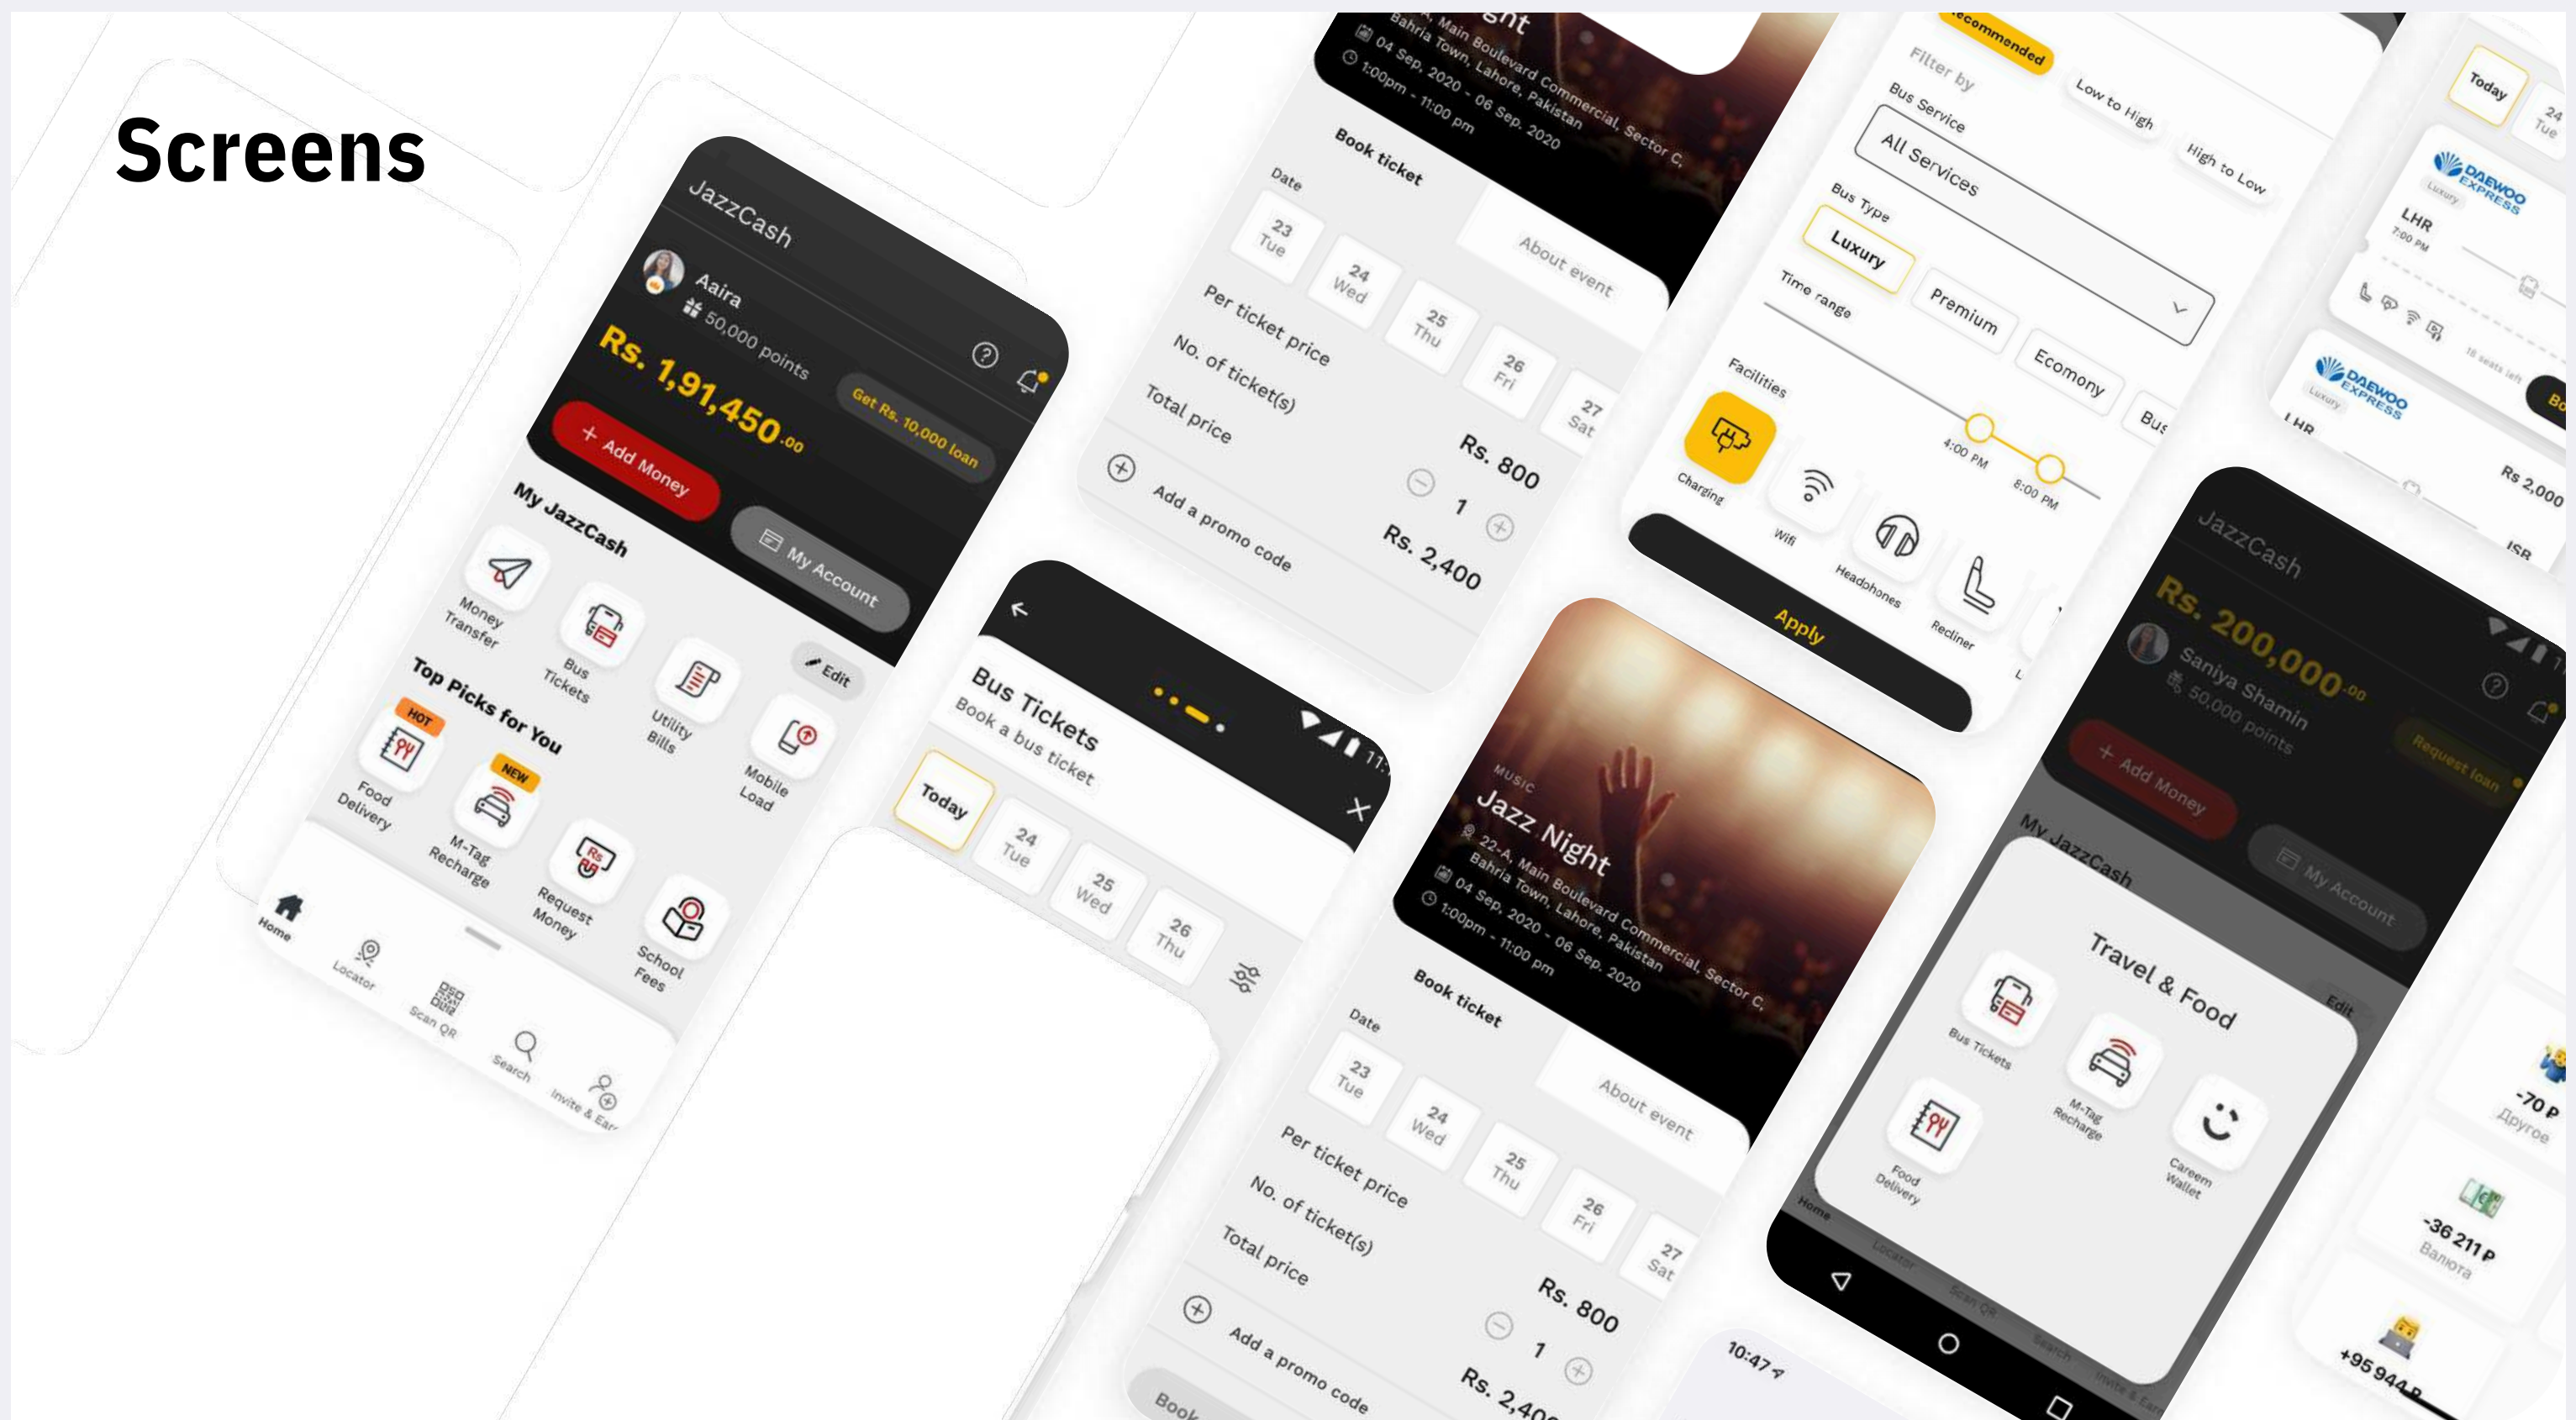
Screens

JazzCash
Aaira
50,000 points
Rs. 1,91,450.00
Get Rs. 10,000 loan
+ Add Money
My Account
My JazzCash
Money Transfer
Bus Tickets
Utility Bills
Mobile Load
Edit
Top Picks for You
HOT
Food Delivery
NEW
M-Tag Recharge
Request Money
School Fees
Home
Locator
Scan QR
Search
Invite & Earn

Bus Tickets
Book a bus ticket
Today
24 Tue
25 Wed
26 Thu

Bahria Town, Lahore, Pakistan
04 Sep, 2020 - 06 Sep, 2020
1:00pm - 11:00 pm
Book ticket
About event
Date
23 Tue
24 Wed
25 Thu
26 Fri
27 Sat
Per ticket price
Rs. 800
No. of ticket(s)
1
Total price
Rs. 2,400
Add a promo code

Recommended
Low to High
High to Low
Filter by
Bus Service
All Services
Bus Type
Luxury
Premium
Economy
Bus
Time range
4:00 PM
8:00 PM
Facilities
Charging
Wifi
Headphones
Recliner
Apply

MUSIC
Jazz Night
22-A, Main Boulevard Commercial, Sector C,
Bahria Town, Lahore, Pakistan
04 Sep, 2020 - 06 Sep, 2020
1:00pm - 11:00 pm
Book ticket
About event
Date
23 Tue
24 Wed
25 Thu
26 Fri
27 Sat
Per ticket price
Rs. 800
No. of ticket(s)
1
Total price
Rs. 2,40
Add a promo code
Book

10:47

Today
24 Tue
DAEWOO EXPRESS
Luxury
LHR
7:00 PM
DAEWOO EXPRESS
Luxury
LHR
Rs 2,000
ISB

JazzCash
Rs. 200,000.00
Saniya Shamin
50,000 points
Request loan
+ Add Money
My Account
My JazzCash
Travel & Food
Edit
Bus Tickets
M-Tag Recharge
Food Delivery
Careem Wallet
Home

-70 P
Другое
-36 211 P
Валюта
+95 944 P